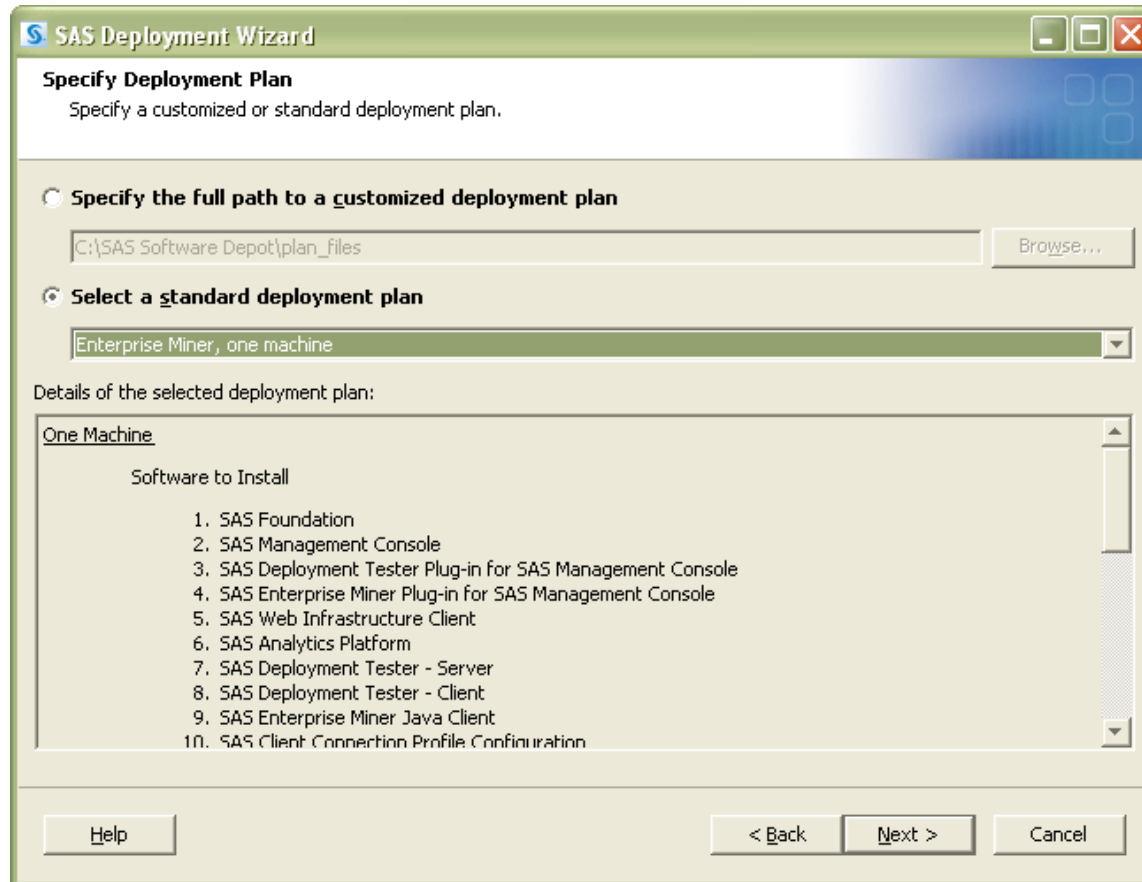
SAS Deployment Wizard

Specify Deployment Plan

Specify a customized or standard deployment plan.

Specify the full path to a customized deployment plan

C:\SAS Software Depot\plan_files

Browse...

Select a standard deployment plan

Enterprise Miner, one machine

Details of the selected deployment plan:

One Machine

Software to Install

1. SAS Foundation
2. SAS Management Console
3. SAS Deployment Tester Plug-in for SAS Management Console
4. SAS Enterprise Miner Plug-in for SAS Management Console
5. SAS Web Infrastructure Client
6. SAS Analytics Platform
7. SAS Deployment Tester - Server
8. SAS Deployment Tester - Client
9. SAS Enterprise Miner Java Client
10. SAS Client Connection Profile Configuration

Help

< Back

Next >

Cancel